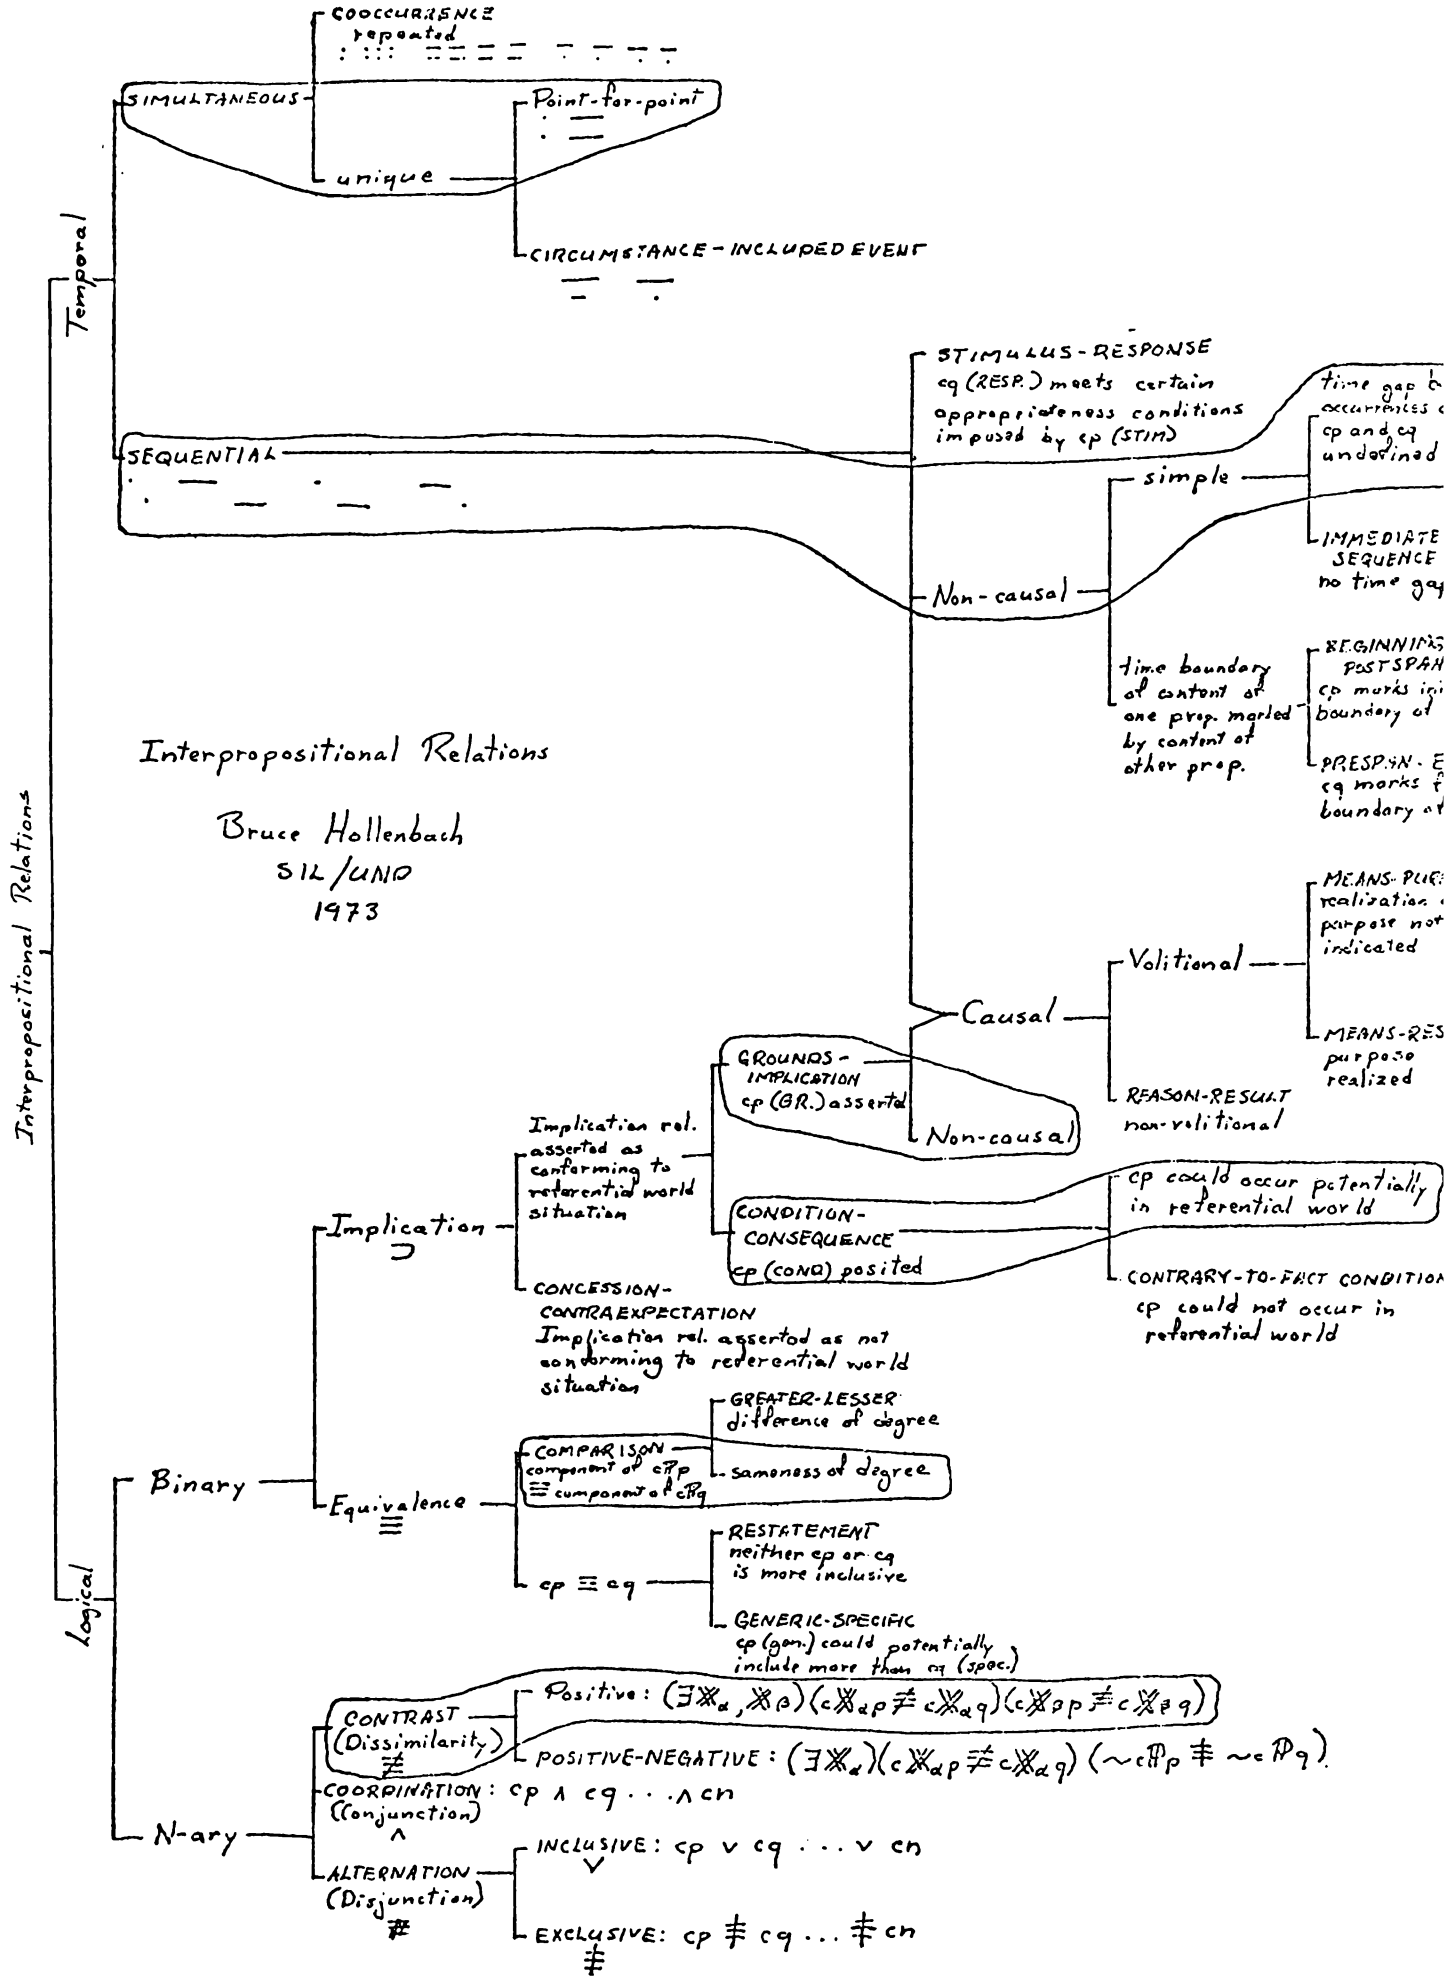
COOCCURRENCE
repeated

SIMULTANEOUS

Point-for-point

unique

CIRCUMSTANCE - INCLUDED EVENT

Temporal

STIMULUS - RESPONSE
cq (RESP.) meets certain appropriateness conditions imposed by cp (STIM)

time gap b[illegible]
occurrences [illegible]
cp and cq
undefined

SEQUENTIAL

simple

IMMEDIATE SEQUENCE
no time ga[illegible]

Non-causal

time boundary of content of one prop. marked by content of other prop.

BEGINNING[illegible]
POSTSPAN
cp marks ini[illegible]
boundary of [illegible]

PRESPAN - E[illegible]
cq marks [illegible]
boundary of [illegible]

Interpropositional Relations

Bruce Hollenbach
SIL/UND
1973

MEANS-PUR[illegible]
realization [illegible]
purpose not indicated

Volitional

Causal

MEANS-RES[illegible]
purpose realized

GROUNDS-IMPLICATION
cp (GR.) asserted

REASON-RESULT
non-volitional

Non-causal

Interpropositional Relations

Implication rel. asserted as conforming to referential world situation

CONDITION-CONSEQUENCE
cp (COND) posited

cp could occur potentially in referential world

Implication
$\supset$

CONTRARY-TO-FACT CONDITION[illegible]
cp could not occur in referential world

CONCESSION-CONTRAEXPECTATION
Implication rel. asserted as not conforming to referential world situation

GREATER-LESSER
difference of degree

COMPARISON
component of cPp
$\equiv$ component of cPq

sameness of degree

Binary

Equivalence
$\equiv$

RESTATEMENT
neither cp or cq is more inclusive

Logical

cp $\equiv$ cq

GENERIC-SPECIFIC
cp (gen.) could potentially include more than cq (spec.)

CONTRAST
(Dissimilarity)
$\not\equiv$

Positive: $(\exists X_\alpha, X_\beta)(cX_\alpha p \not\equiv cX_\alpha q)(cX_\beta p \not\equiv cX_\beta q)$

POSITIVE-NEGATIVE: $(\exists X_\alpha)(cX_\alpha p \not\equiv cX_\alpha q)(\sim cP_p \not\equiv \sim cP_q)$

COORDINATION: cp $\wedge$ cq . . . $\wedge$ cn
(Conjunction)
$\wedge$

N-ary

ALTERNATION
(Disjunction)
$\not\equiv$

INCLUSIVE: cp $\vee$ cq . . . $\vee$ cn
$\vee$

EXCLUSIVE: cp $\not\equiv$ cq . . . $\not\equiv$ cn
$\not\equiv$